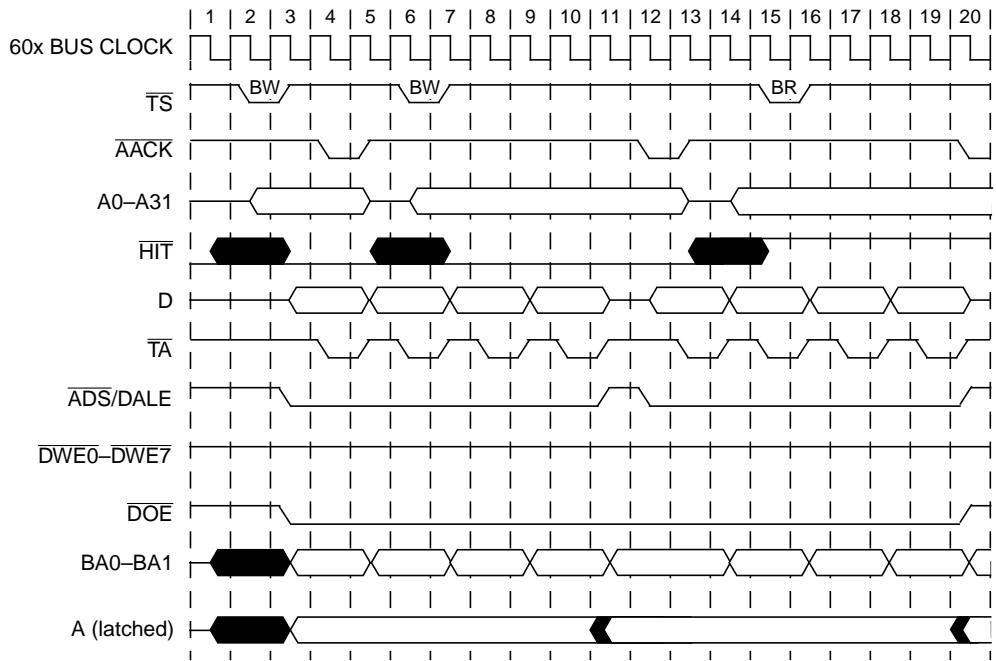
1 | 2 | 3 | 4 | 5 | 6 | 7 | 8 | 9 | 10 | 11 | 12 | 13 | 14 | 15 | 16 | 17 | 18 | 19 | 20

60x BUS CLOCK

$\overline{TS}$

BW

BW

BR

$\overline{AACK}$

A0–A31

$\overline{HIT}$

D

$\overline{TA}$

$\overline{ADS}$/DALE

$\overline{DWE0}$–$\overline{DWE7}$

$\overline{DOE}$

BA0–BA1

A (latched)